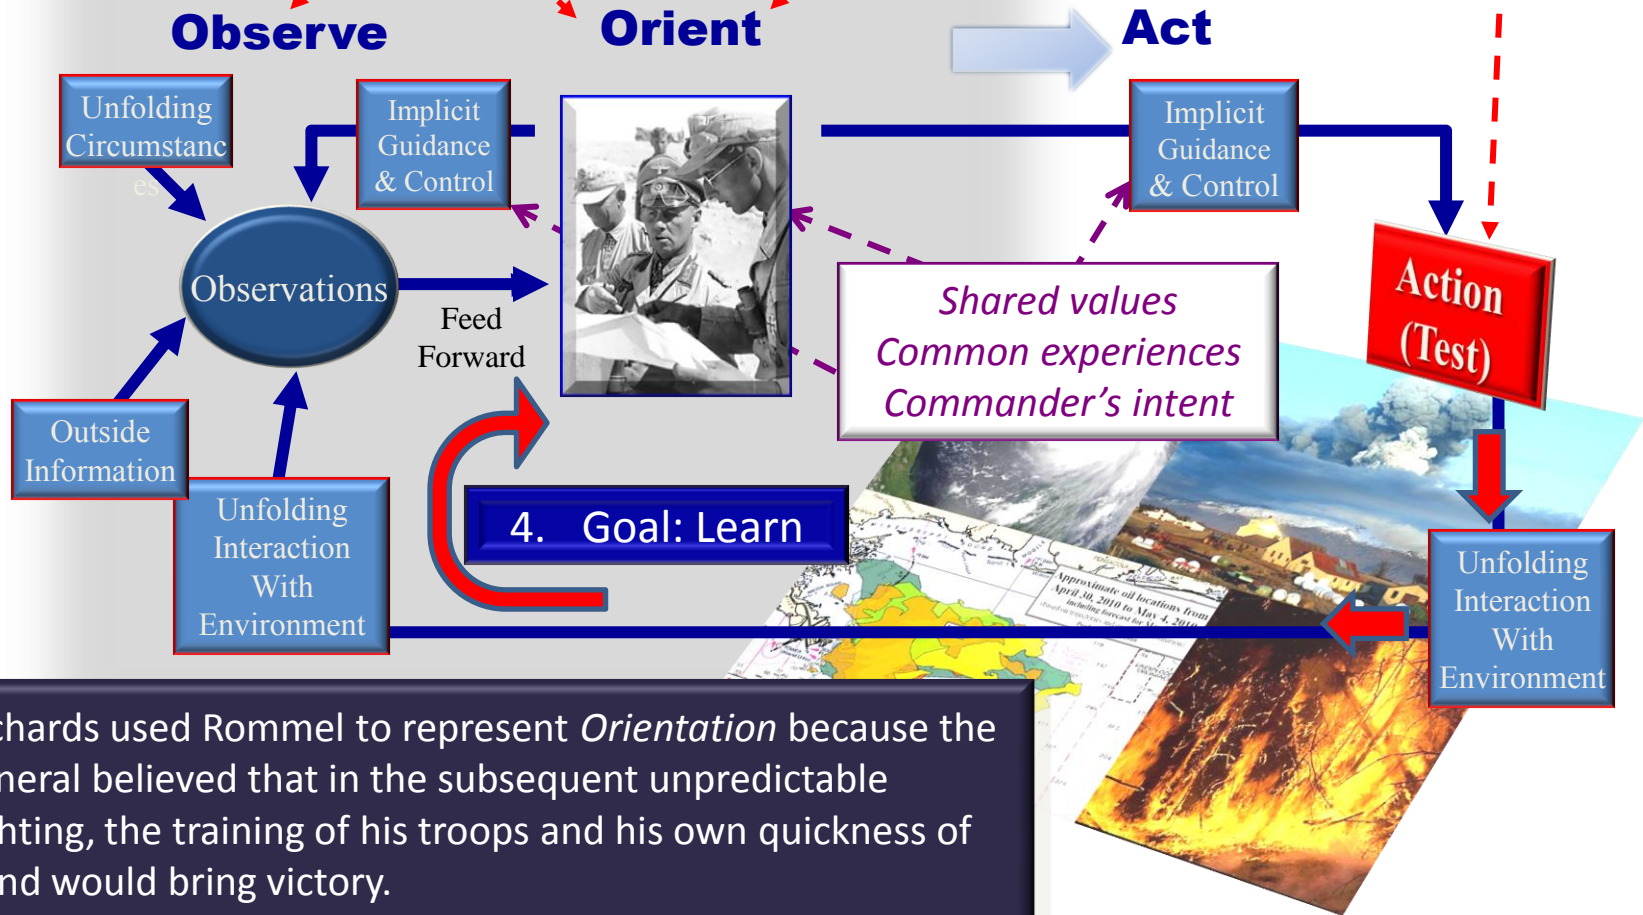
Observe

Orient

Act

Unfolding Circumstanc es

Implicit Guidance & Control

Implicit Guidance & Control

Observations

Feed Forward

Shared values
Common experiences
Commander's intent

Action (Test)

Outside Information

Unfolding Interaction With Environment

4. Goal: Learn

Approximate oil locations from April 30, 2010 to May 4, 2010 including forecast for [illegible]

Unfolding Interaction With Environment

chards used Rommel to represent *Orientation* because the neral believed that in the subsequent unpredictable hting, the training of his troops and his own quickness of nd would bring victory.